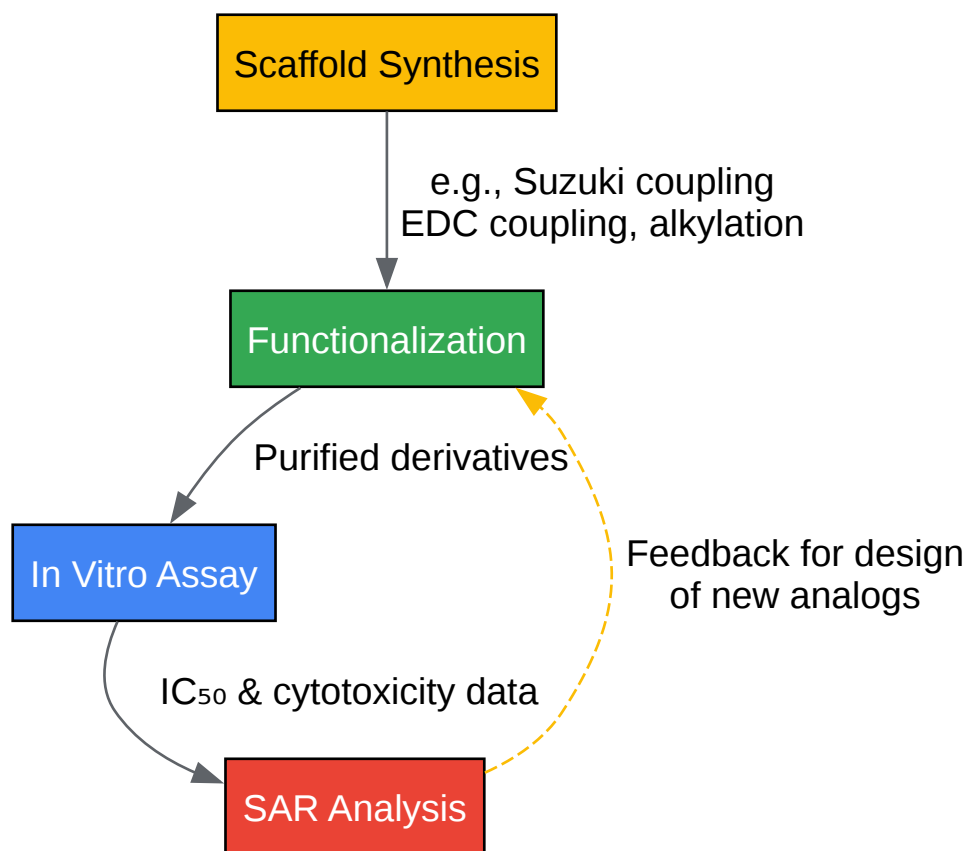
Scaffold Synthesis

e.g., Suzuki coupling
EDC coupling, alkylation

Functionalization

Purified derivatives

In Vitro Assay

Feedback for design
of new analogs

$IC_{50}$ & cytotoxicity data

SAR Analysis